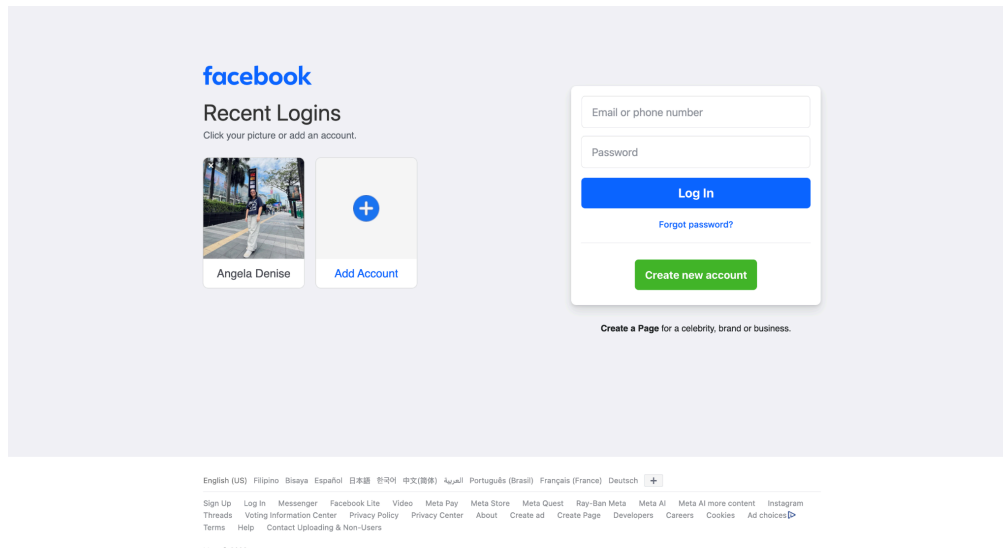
facebook

Recent Logins
Click your picture or add an account.

Angela Denise

Add Account

Email or phone number

Password

Log In

Forgot password?

Create new account

**Create a Page** for a celebrity, brand or business.

English (US) Filipino Bisaya Español 日本語 한국어 中文(简体) العربية Português (Brasil) Français (France) Deutsch +

Sign Up Log In Messenger Facebook Lite Video Meta Pay Meta Store Meta Quest Ray-Ban Meta Meta AI Meta AI more content Instagram Threads Voting Information Center Privacy Policy Privacy Center About Create ad Create Page Developers Careers Cookies Ad choices Terms Help Contact Uploading & Non-Users